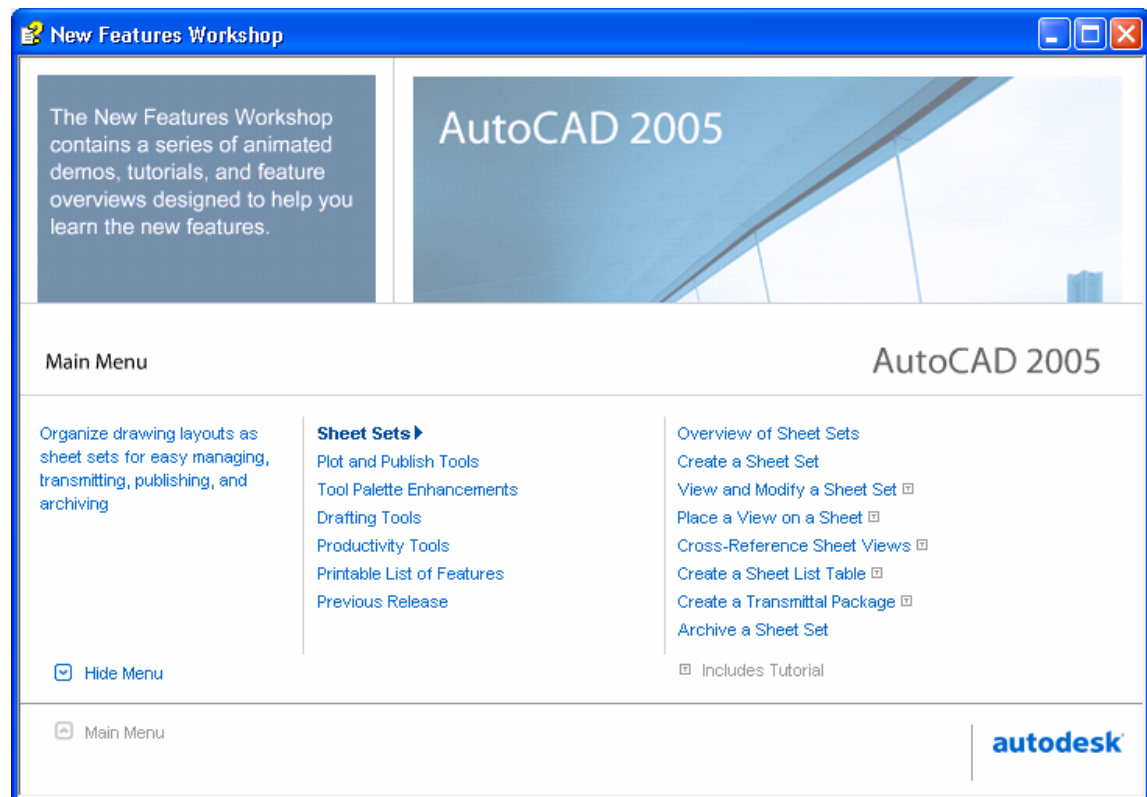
New Features Workshop

The New Features Workshop contains a series of animated demos, tutorials, and feature overviews designed to help you learn the new features.

AutoCAD 2005

Main Menu

AutoCAD 2005

Organize drawing layouts as sheet sets for easy managing, transmitting, publishing, and archiving

Sheet Sets
Plot and Publish Tools
Tool Palette Enhancements
Drafting Tools
Productivity Tools
Printable List of Features
Previous Release

Overview of Sheet Sets
Create a Sheet Set
View and Modify a Sheet Set
Place a View on a Sheet
Cross-Reference Sheet Views
Create a Sheet List Table
Create a Transmittal Package
Archive a Sheet Set

Hide Menu

Includes Tutorial

Main Menu

autodesk